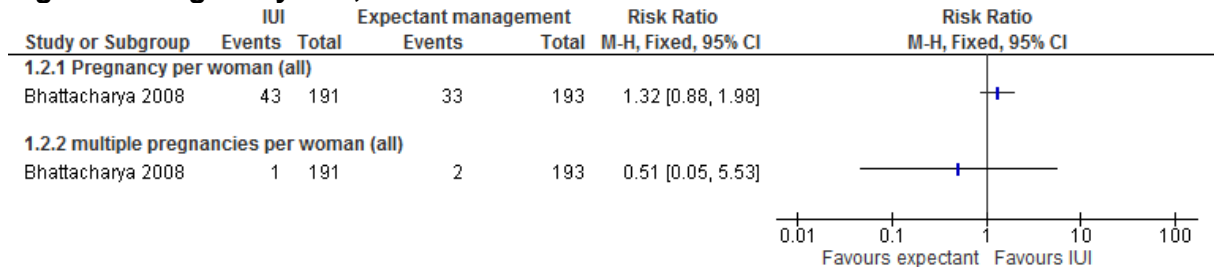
| | IUI | | Expectant management | | Risk Ratio | Risk Ratio |
|---|---|---|---|---|---|---|
| Study or Subgroup | Events | Total | Events | Total | M-H, Fixed, 95% CI | M-H, Fixed, 95% CI |
| 1.2.1 Pregnancy per woman (all) | | | | | | |
| Bhattacharya 2008 | 43 | 191 | 33 | 193 | 1.32 [0.88, 1.98] | |
| 1.2.2 multiple pregnancies per woman (all) | | | | | | |
| Bhattacharya 2008 | 1 | 191 | 2 | 193 | 0.51 [0.05, 5.53] | |

0.01 0.1 1 10 100
Favours expectant Favours IUI